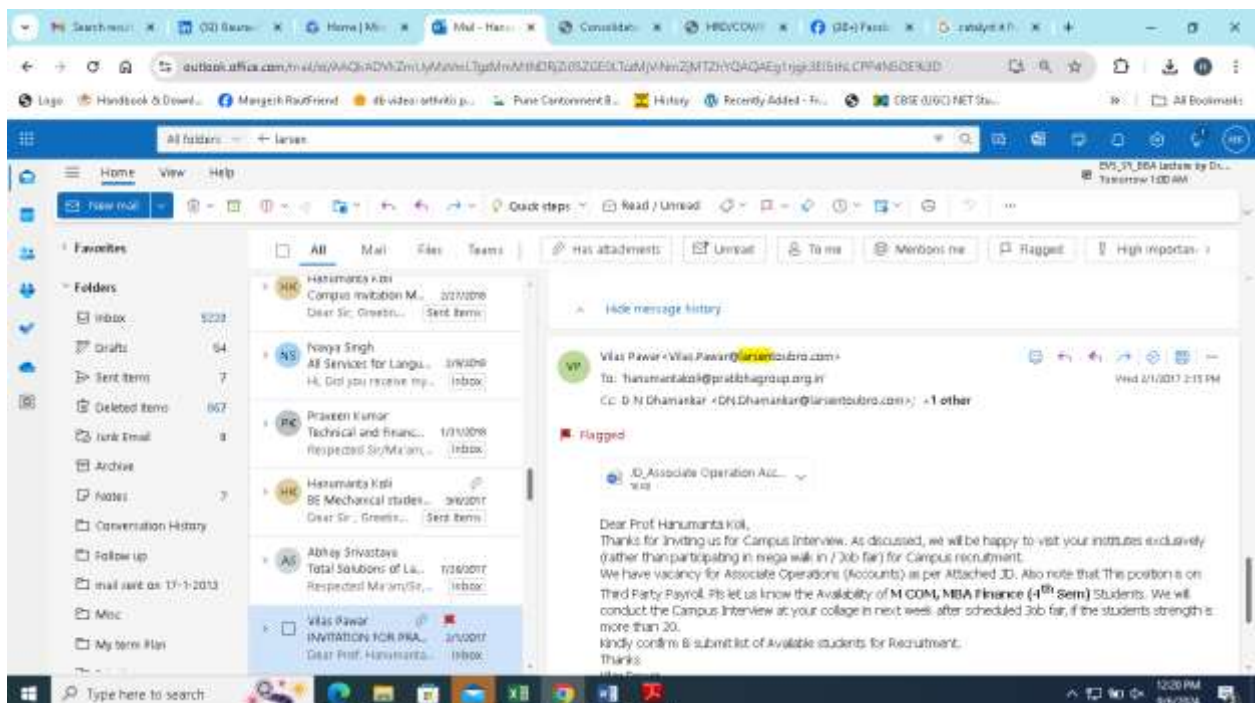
Search result | (50) Baura | Home | Mi | Mail - Hanu | Consolidat | HRD/COWI | (20+) Faceb | catalyst AP | +

outlook.office.com/mail/id/AAQkADVkZmUyMzVmLTgdMmMtNDRjZi05ZGE0LTdMjVmNmZjMTZhYQAQAEg1rgk3EI5tHLCPP4NSDE%3D

Logo | Handbook & Downl... | Mangesh RautFriend | db video: orthrib p... | Pune Cantonment B... | History | Recently Added - Fr... | CBSE (UGC) NET Stu... | All Bookmarks

All folders | larsen

Home | View | Help

BVS_SY_BBA lecture by Dr... Tomorrow 1:00 AM

New mail | Quick steps | Read / Unread

Favorites

Folders
Inbox 5233
Drafts 54
Sent Items 7
Deleted Items 867
Junk Email 8
Archive
Notes 7
Conversation History
Follow up
mail sent on 17-1-2013
Misc
My term Plan

All | Mail | Files | Teams | Has attachments | Unread | To me | Mentions me | Flagged | High importan...

Hanumanta Koli
Campus Invitation M... 2/27/2018
Dear Sir, Greetin... Sent Items

Navya Singh
All Services for Langu... 2/9/2018
Hi, Did you receive my... Inbox

Praveen Kumar
Technical and financ... 1/31/2018
Respected Sir/Ma'am,... Inbox

Hanumanta Koli
BE Mechanical studen... 3/6/2017
Dear Sir, Greetin... Sent Items

Abhay Srivastava
Total Solutions of La... 1/26/2017
Respected Ma'am/Sir,... Inbox

Vilas Pawar
INVITATION FOR PRA... 2/1/2017
Dear Prof. Hanumanta... Inbox

Hide message history

Vilas Pawar <Vilas.Pawar@larsentoubro.com>
To: hanumantakoli@prabhagroup.org.in
Cc: D N Dhamankar <DN.Dhamankar@larsentoubro.com>; +1 other
Wed 2/1/2017 2:15 PM

Flagged

JD_Associate Operation Acc...
 

Dear Prof Hanumanta Koli,
Thanks for inviting us for Campus Interview. As discussed, we will be happy to visit your institutes exclusively (rather than participating in mega walk in / Job fair) for Campus recruitment.
We have vacancy for Associate Operations (Accounts) as per Attached JD. Also note that This position is on Third Party Payroll. Pls let us know the Availabilty of **M COM, MBA Finance (4$^{th}$ Sem)** Students. We will conduct the Campus Interview at your collage in next week after scheduled Job fair, if the students strength is more than 20.
Kindly confirm & submit list of Available students for Recruitment.
Thanks

Type here to search
12:20 PM